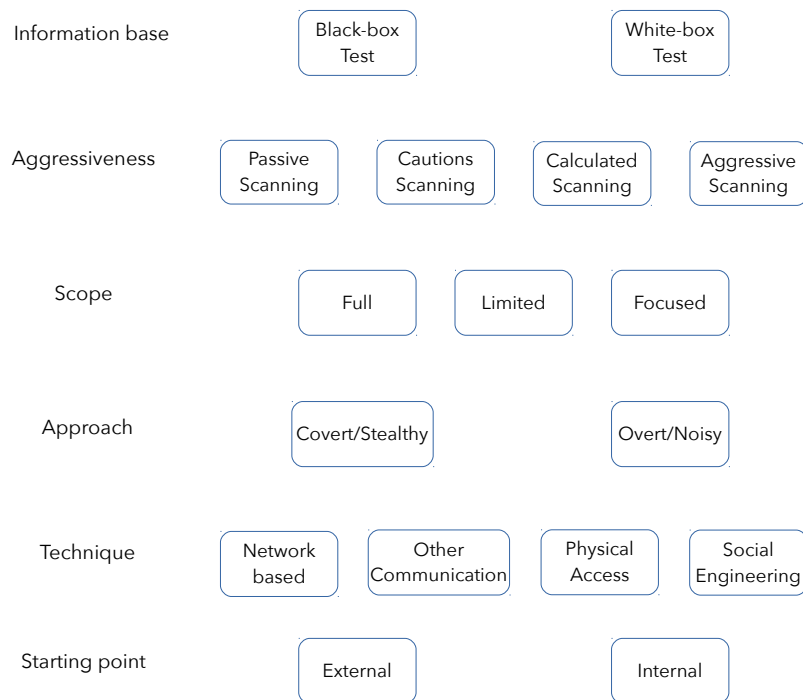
Information base

Black-box Test

White-box Test

Aggressiveness

Passive Scanning

Cautions Scanning

Calculated Scanning

Aggressive Scanning

Scope

Full

Limited

Focused

Approach

Covert/Stealthy

Overt/Noisy

Technique

Network based

Other Communication

Physical Access

Social Engineering

Starting point

External

Internal